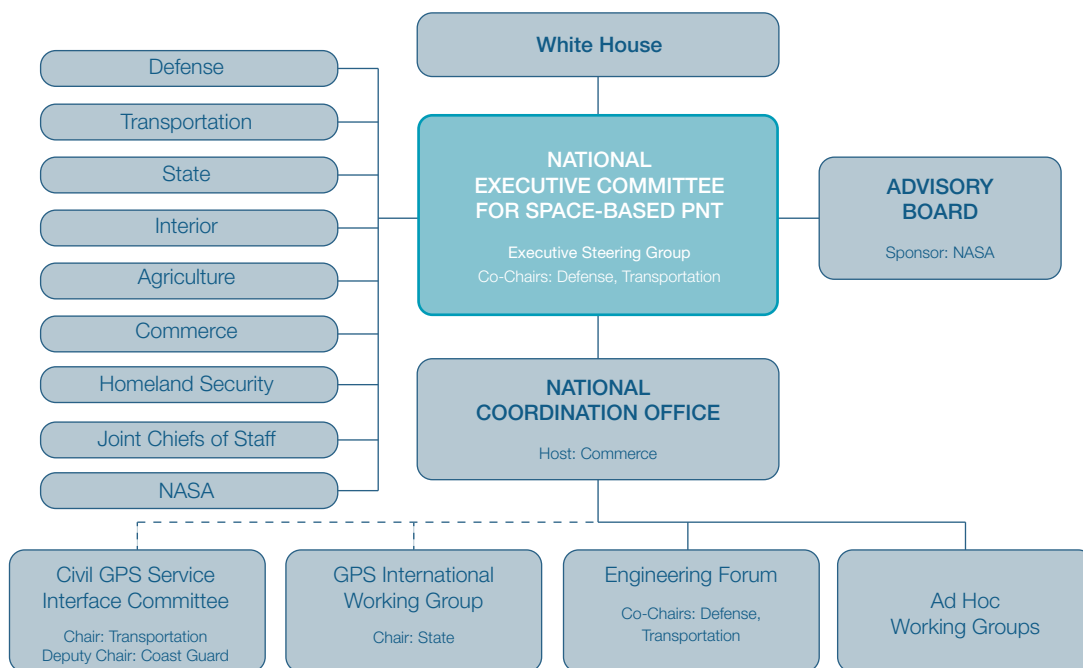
White House

Defense

Transportation

State

Interior

Agriculture

Commerce

Homeland Security

Joint Chiefs of Staff

NASA

NATIONAL EXECUTIVE COMMITTEE FOR SPACE-BASED PNT

Executive Steering Group
Co-Chairs: Defense, Transportation

ADVISORY BOARD

Sponsor: NASA

NATIONAL COORDINATION OFFICE

Host: Commerce

Civil GPS Service Interface Committee

Chair: Transportation
Deputy Chair: Coast Guard

GPS International Working Group

Chair: State

Engineering Forum

Co-Chairs: Defense, Transportation

Ad Hoc Working Groups